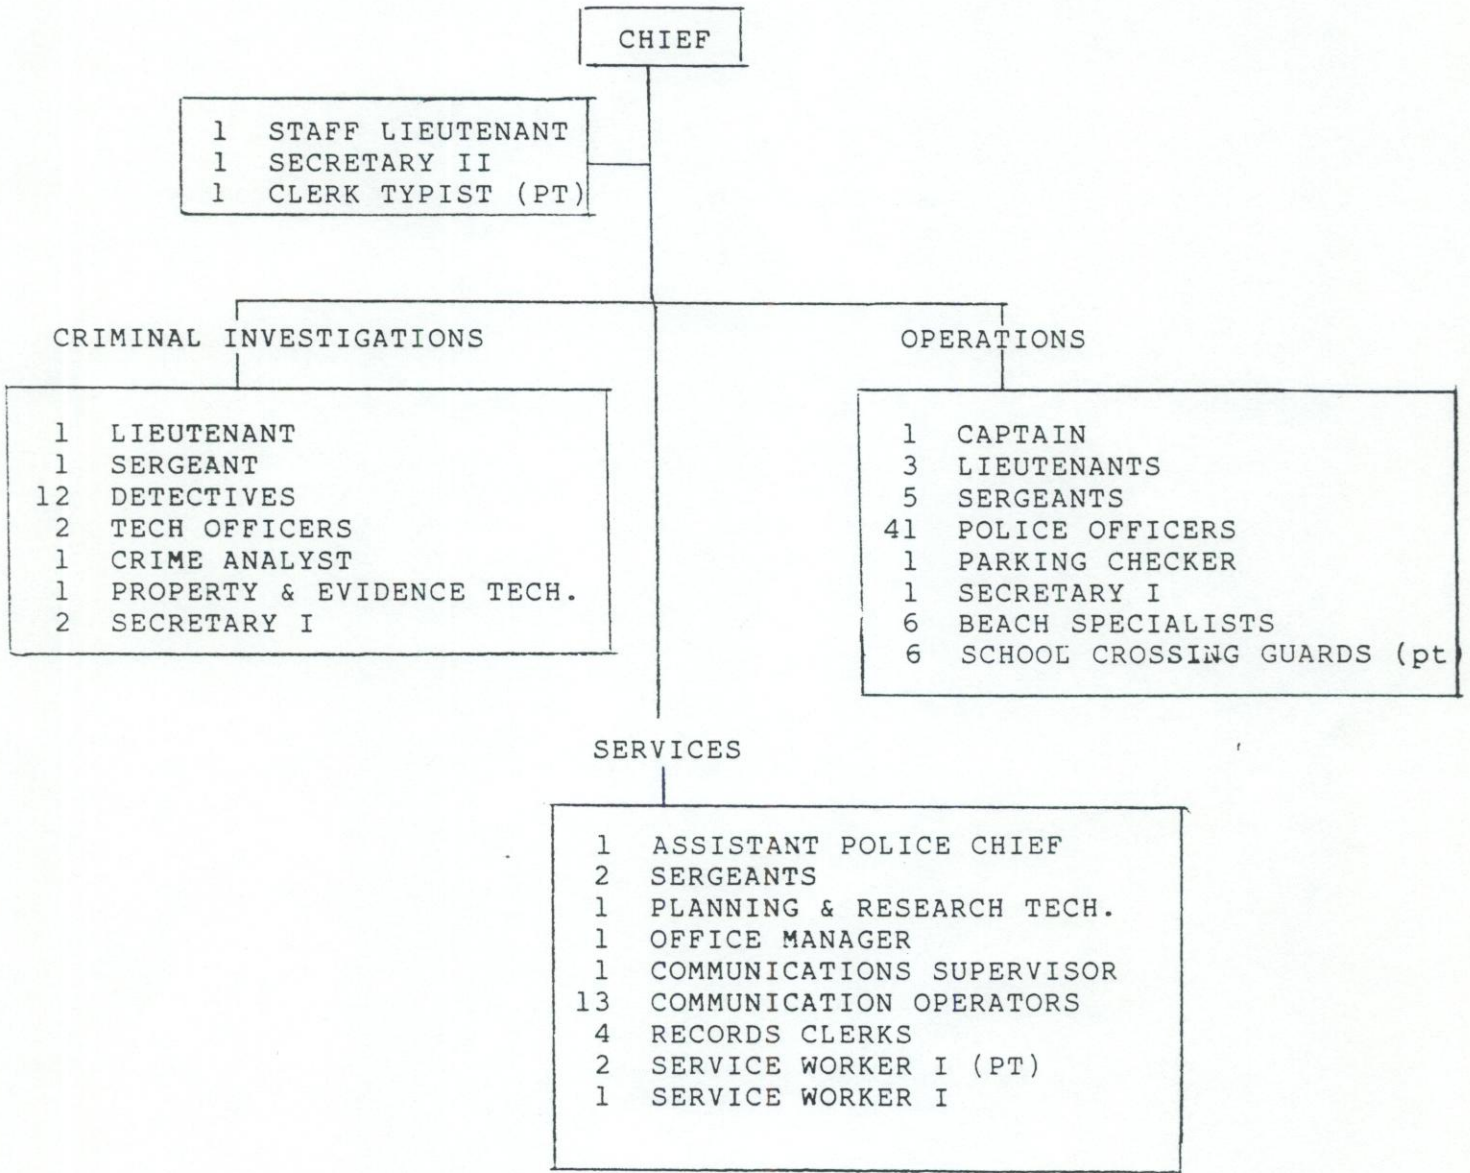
CHIEF

1 STAFF LIEUTENANT
1 SECRETARY II
1 CLERK TYPIST (PT)

CRIMINAL INVESTIGATIONS

1 LIEUTENANT
1 SERGEANT
12 DETECTIVES
2 TECH OFFICERS
1 CRIME ANALYST
1 PROPERTY & EVIDENCE TECH.
2 SECRETARY I

OPERATIONS

1 CAPTAIN
3 LIEUTENANTS
5 SERGEANTS
41 POLICE OFFICERS
1 PARKING CHECKER
1 SECRETARY I
6 BEACH SPECIALISTS
6 SCHOOL CROSSING GUARDS (pt)

SERVICES

1 ASSISTANT POLICE CHIEF
2 SERGEANTS
1 PLANNING & RESEARCH TECH.
1 OFFICE MANAGER
1 COMMUNICATIONS SUPERVISOR
13 COMMUNICATION OPERATORS
4 RECORDS CLERKS
2 SERVICE WORKER I (PT)
1 SERVICE WORKER I